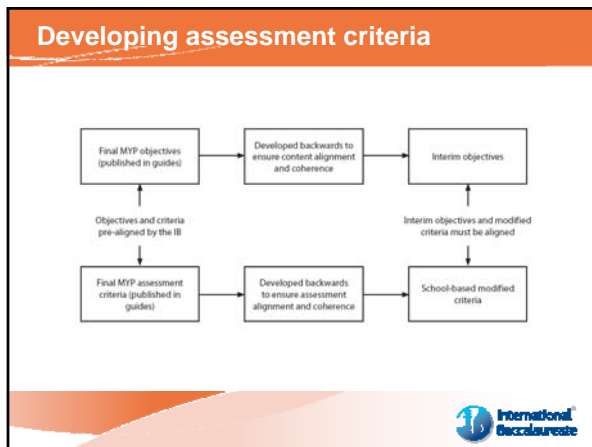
Developing assessment criteria

Final MYP objectives (published in guides)

Developed backwards to ensure content alignment and coherence

Interim objectives

Objectives and criteria pre-aligned by the IB

Interim objectives and modified criteria must be aligned

Final MYP assessment criteria (published in guides)

Developed backwards to ensure assessment alignment and coherence

School-based modified criteria

International Baccalaureate®